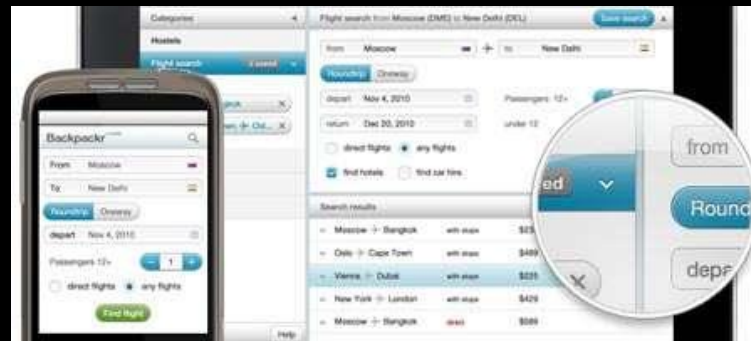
Categories
Hostels
Flight search
Flight search from Moscow (DME) to New Delhi (DEL)
Save search
from Moscow
to New Delhi
Roundtrip Oneway
depart Nov 4, 2010
Passengers 12+
return Dec 20, 2010
under 12
direct flights any flights
find hotels find car hire
Search results
Moscow → Bangkok with stops $2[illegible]
Oslo → Cape Town with stops $489
Vienna → Dubai with stops $225
New York → London with stops $429
Moscow → Bangkok direct $589
Help
Backpackr
From Moscow
To New Delhi
Roundtrip Oneway
depart Nov 4, 2010
Passengers 12+ 1
direct flights any flights
Find flight
ed
from
Round
depa